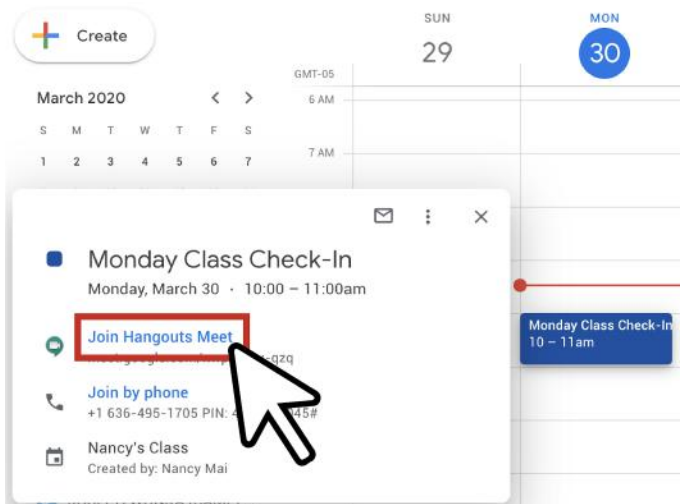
Create

SUN
29

MON
30

GMT-05
6 AM
7 AM

March 2020

| S | M | T | W | T | F | S |
|---|---|---|---|---|---|---|
| 1 | 2 | 3 | 4 | 5 | 6 | 7 |

Monday Class Check-In
Monday, March 30 · 10:00 – 11:00am

Join Hangouts Meet
meet.google.com/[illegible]-gzq

Join by phone
+1 636-495-1705 PIN: 4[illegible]45#

Nancy's Class
Created by: Nancy Mai

Monday Class Check-In
10 – 11am